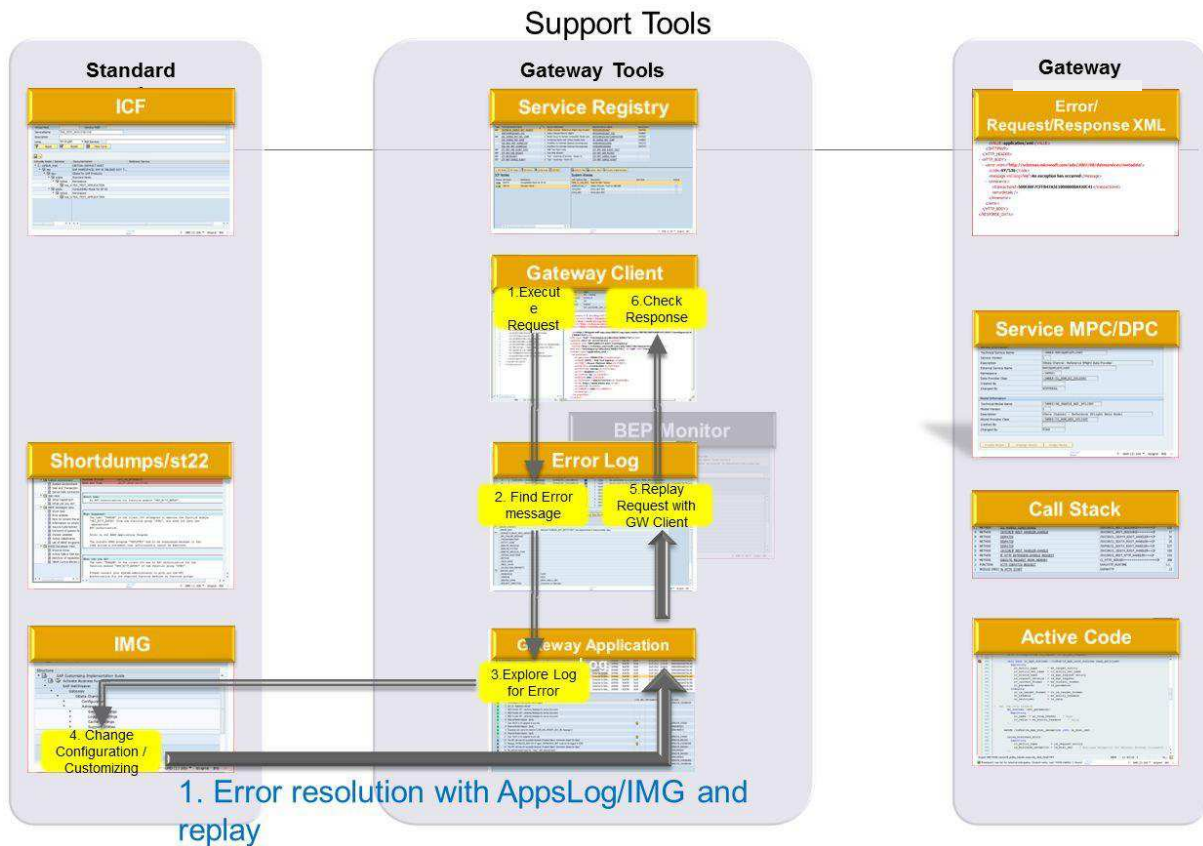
Support Tools

Standard

ICF

Shortdumps/st22

IMG

4. Change Configuration / Customizing

Gateway Tools

Service Registry

Gateway Client

1.Execute Request

6.Check Response

BEP Monitor

Error Log

2. Find Error message

5.Replay Request with GW Client

Gateway Application Log

3.Explore Log for Error

Gateway

Error/ Request/Response XML

Service MPC/DPC

Call Stack

Active Code

1. Error resolution with AppsLog/IMG and replay